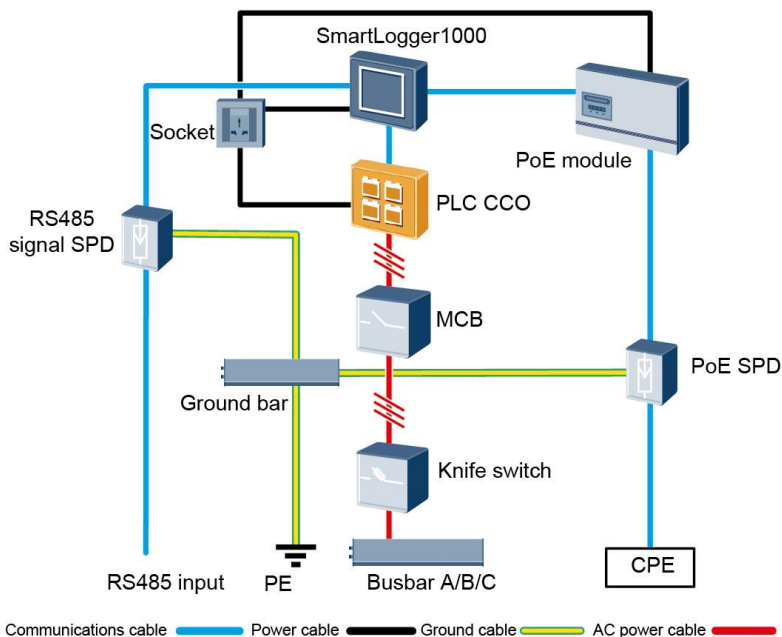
SmartLogger1000

Socket

PoE module

PLC CCO

RS485 signal SPD

MCB

Ground bar

PoE SPD

Knife switch

RS485 input

PE

Busbar A/B/C

CPE

Communications cable Power cable Ground cable AC power cable